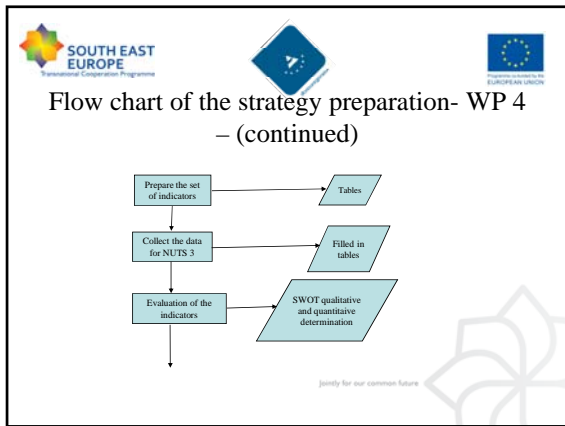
SOUTH EAST EUROPE
Transnational Cooperation Programme

Programme co-funded by the EUROPEAN UNION

Flow chart of the strategy preparation- WP 4 – (continued)

Prepare the set of indicators

Tables

Collect the data for NUTS 3

Filled in tables

Evaluation of the indicators

SWOT qualitative and quantitaive determination

Jointly for our common future